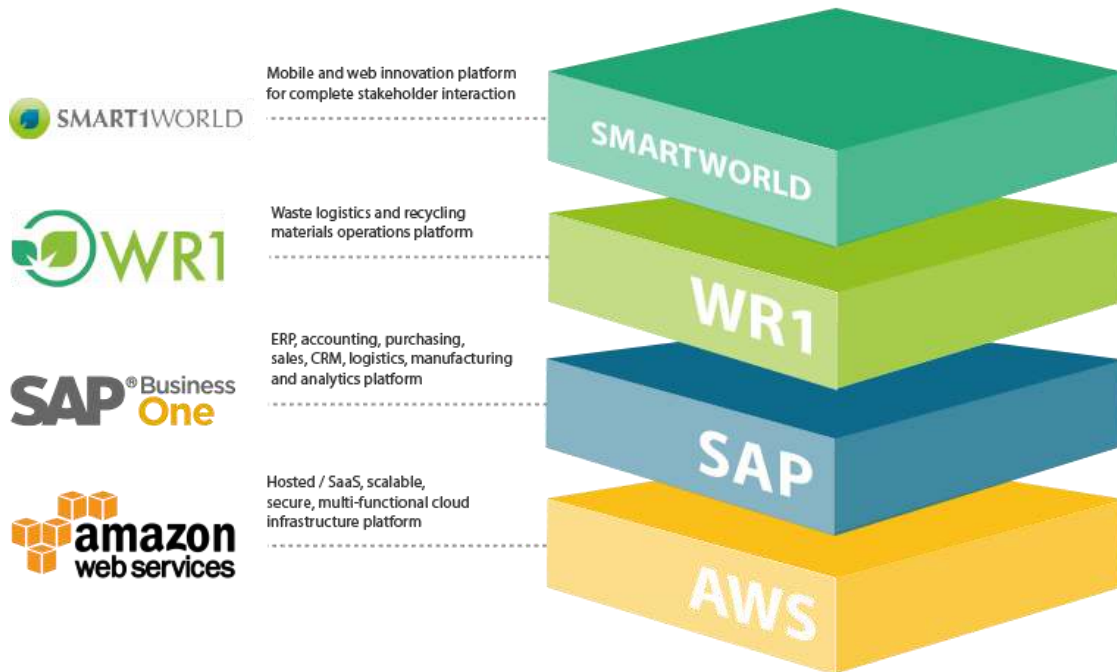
SMART1WORLD

Mobile and web innovation platform for complete stakeholder interaction

SMARTWORLD

WR1

Waste logistics and recycling materials operations platform

WR1

SAP® Business One

ERP, accounting, purchasing, sales, CRM, logistics, manufacturing and analytics platform

SAP

amazon web services

Hosted / SaaS, scalable, secure, multi-functional cloud infrastructure platform

AWS